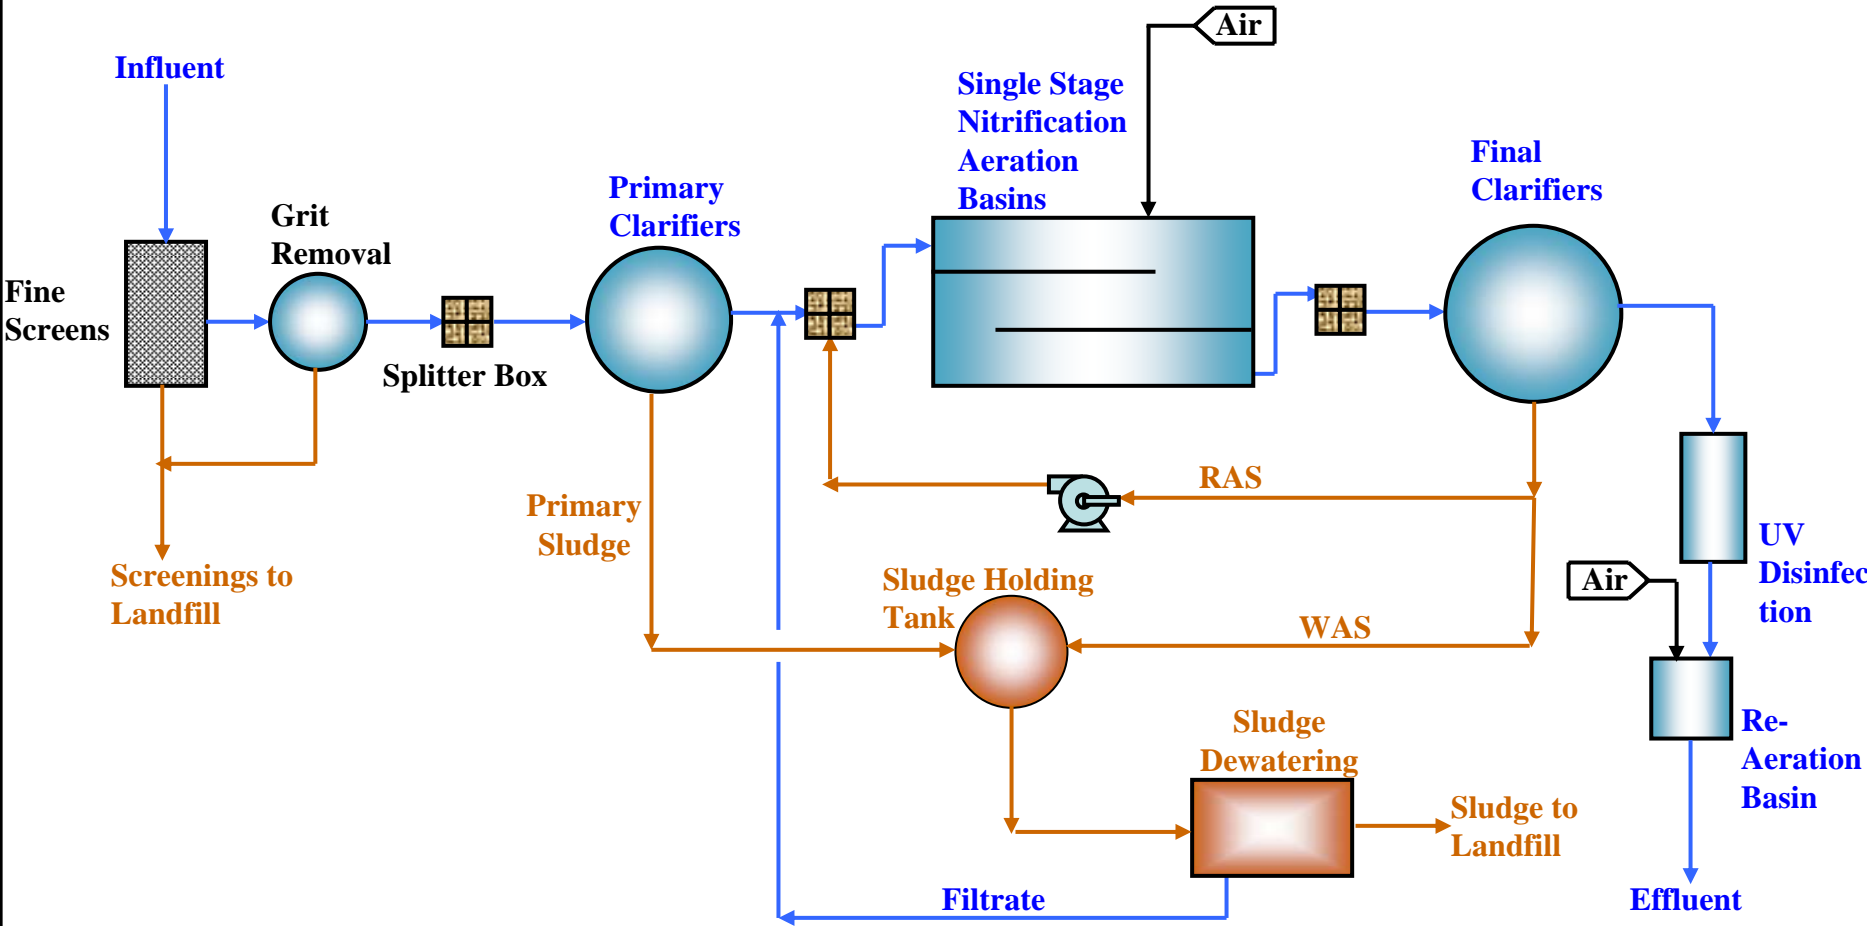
Influent

Fine Screens

Grit Removal

Splitter Box

Primary Clarifiers

Single Stage Nitrification Aeration Basins

Air

Final Clarifiers

Screenings to Landfill

Primary Sludge

RAS

Sludge Holding Tank

WAS

UV Disinfec tion

Air

Re-Aeration Basin

Sludge Dewatering

Sludge to Landfill

Filtrate

Effluent